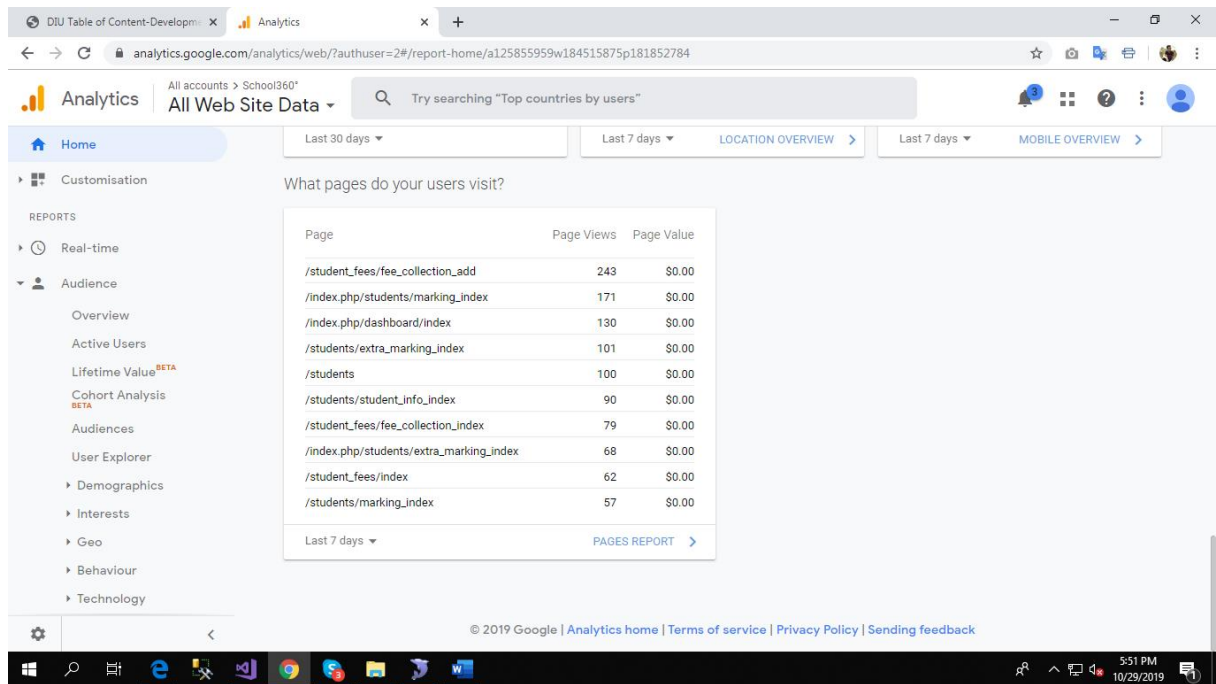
DIU Table of Content-Developm ×
Analytics ×
+

analytics.google.com/analytics/web/?authuser=2#/report-home/a125855959w184515875p181852784

Analytics
All accounts > School360°
All Web Site Data ▾
Try searching "Top countries by users"

3

Home
Customisation
REPORTS
Real-time
Audience
Overview
Active Users
Lifetime Value BETA
Cohort Analysis BETA
Audiences
User Explorer
Demographics
Interests
Geo
Behaviour
Technology

Last 30 days ▾
Last 7 days ▾
LOCATION OVERVIEW >
Last 7 days ▾
MOBILE OVERVIEW >

What pages do your users visit?

| Page | Page Views | Page Value |
|---|---|---|
| /student_fees/fee_collection_add | 243 | \$0.00 |
| /index.php/students/marking_index | 171 | \$0.00 |
| /index.php/dashboard/index | 130 | \$0.00 |
| /students/extra_marking_index | 101 | \$0.00 |
| /students | 100 | \$0.00 |
| /students/student_info_index | 90 | \$0.00 |
| /student_fees/fee_collection_index | 79 | \$0.00 |
| /index.php/students/extra_marking_index | 68 | \$0.00 |
| /student_fees/index | 62 | \$0.00 |
| /students/marking_index | 57 | \$0.00 |

Last 7 days ▾
PAGES REPORT >

© 2019 Google | Analytics home | Terms of service | Privacy Policy | Sending feedback

5:51 PM
10/29/2019